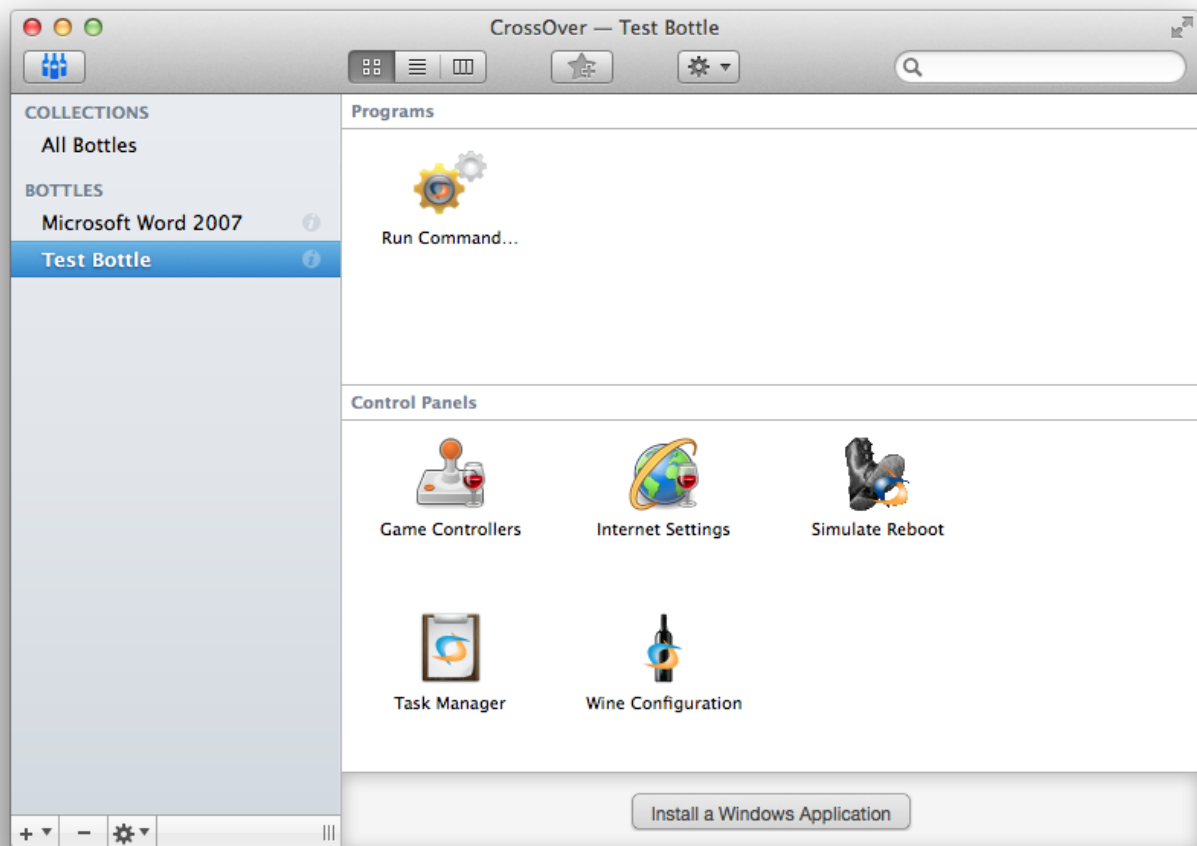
CrossOver — Test Bottle

COLLECTIONS
All Bottles

BOTTLES
Microsoft Word 2007
Test Bottle

Programs

Run Command...

Control Panels

Game Controllers

Internet Settings

Simulate Reboot

Task Manager

Wine Configuration

Install a Windows Application